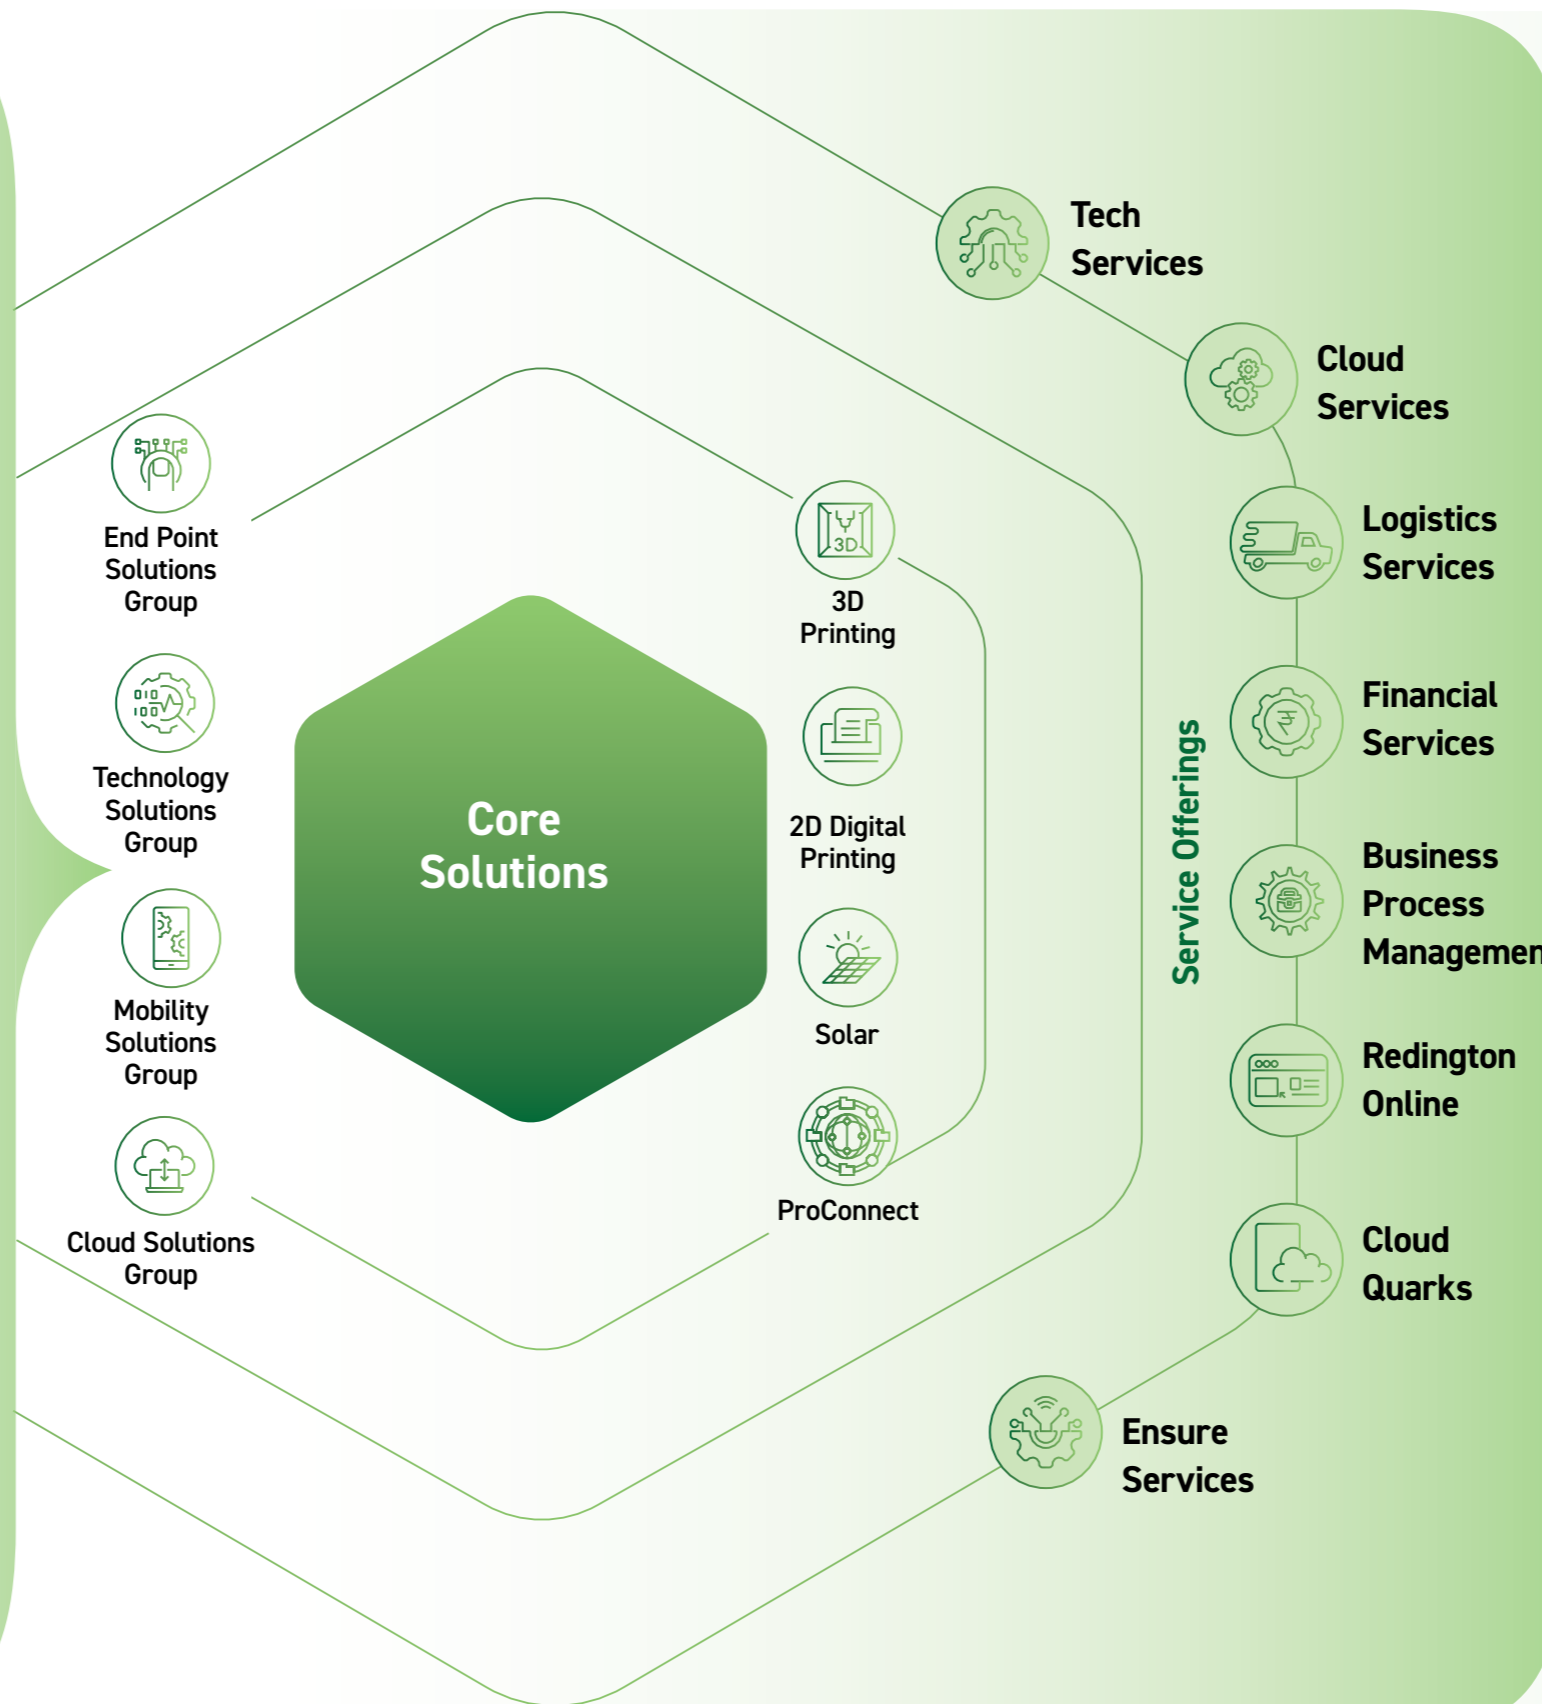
Tech Services

Cloud Services

Logistics Services

Financial Services

Business Process Managemen

Redington Online

Cloud Quarks

Ensure Services

Service Offerings

End Point Solutions Group

Technology Solutions Group

Mobility Solutions Group

Cloud Solutions Group

Core Solutions

3D

3D Printing

2D Digital Printing

Solar

ProConnect